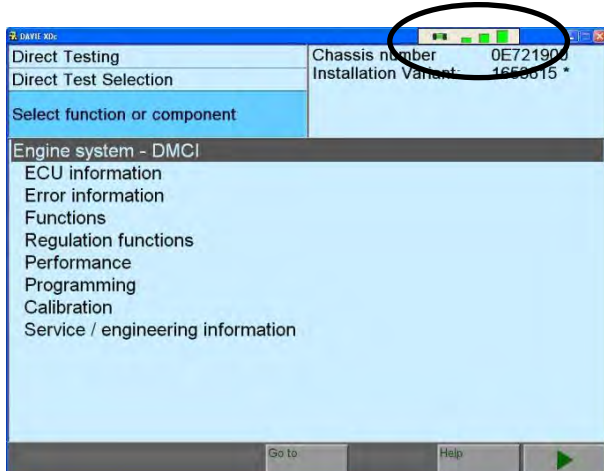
DAVIE XDc

Direct Testing

Direct Test Selection

Select function or component

Chassis number 0E721909
Installation Variant: 1653615 *

Engine system - DMCI
ECU information
Error information
Functions
Regulation functions
Performance
Programming
Calibration
Service / engineering information

Go to

Help